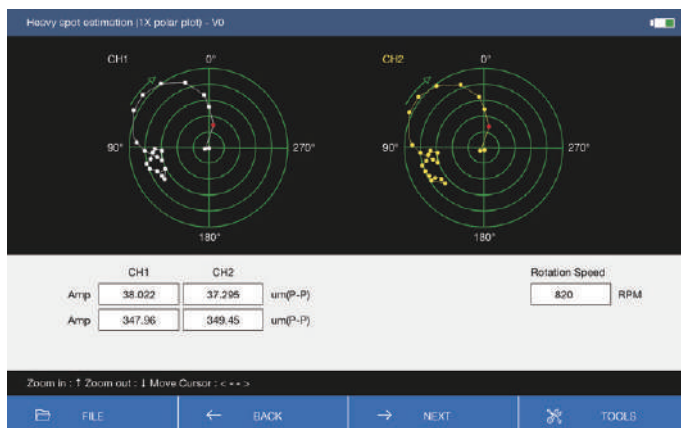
Heavy spot estimation (1X polar plot) - V0

CH1
0°
90°
270°
180°

CH2
0°
90°
270°
180°

| | CH1 | CH2 | |
|---|---|---|---|
| Amp | 38.022 | 37.295 | um(P-P) |
| Amp | 347.96 | 349.45 | um(P-P) |

Rotation Speed
820 RPM

Zoom in : ↑ Zoom out : ↓ Move Cursor : < - - >

FILE
← BACK
→ NEXT
TOOLS